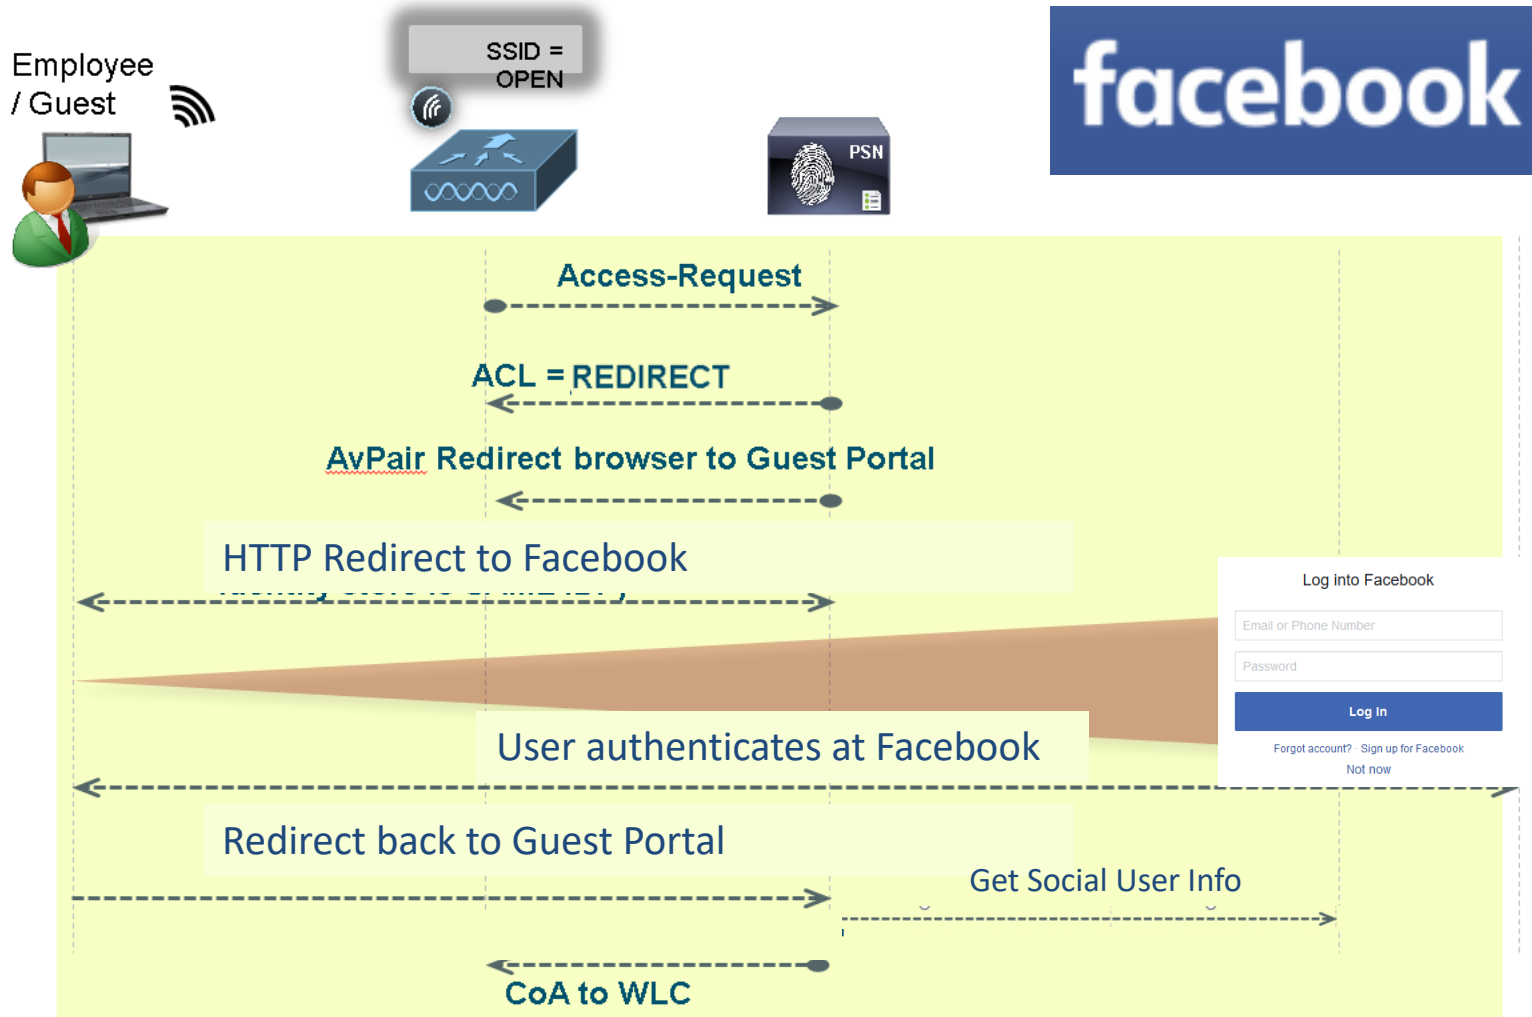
Employee / Guest

SSID = OPEN

PSN

facebook

Access-Request

ACL = REDIRECT

AvPair Redirect browser to Guest Portal

HTTP Redirect to Facebook

Log into Facebook

Email or Phone Number

Password

Log In

Forgot account? · Sign up for Facebook

Not now

User authenticates at Facebook

Redirect back to Guest Portal

Get Social User Info

CoA to WLC